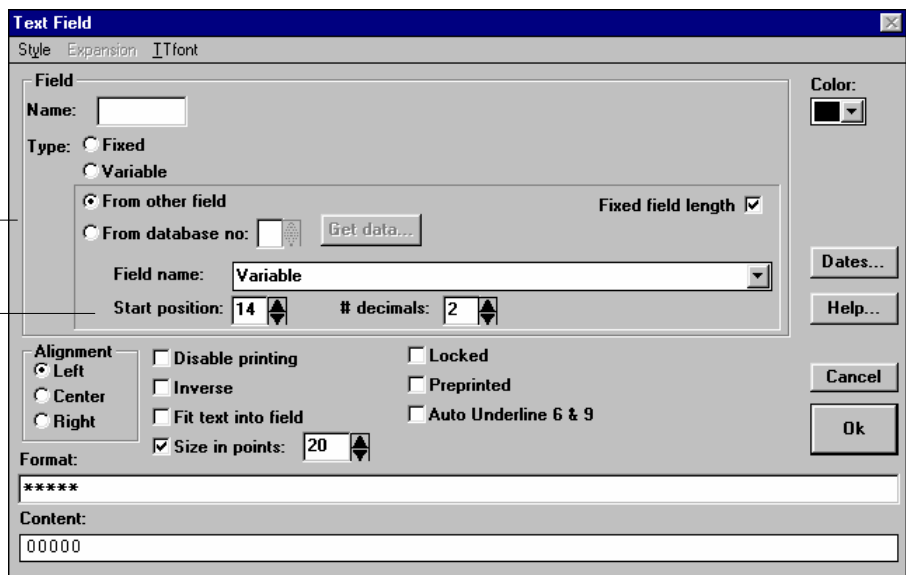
Text Field

Style Expansion TTfont

Field

Name:

Type: Fixed

Variable

From other field

Fixed field length

From database no:

Get data...

Field name: Variable

Start position: 14

# decimals: 2

Color:

Dates...

Help...

Alignment

Left

Center

Right

Disable printing

Inverse

Fit text into field

Size in points: 20

Locked

Preprinted

Auto Underline 6 & 9

Cancel

Ok

Format:

*****

Content:

00000